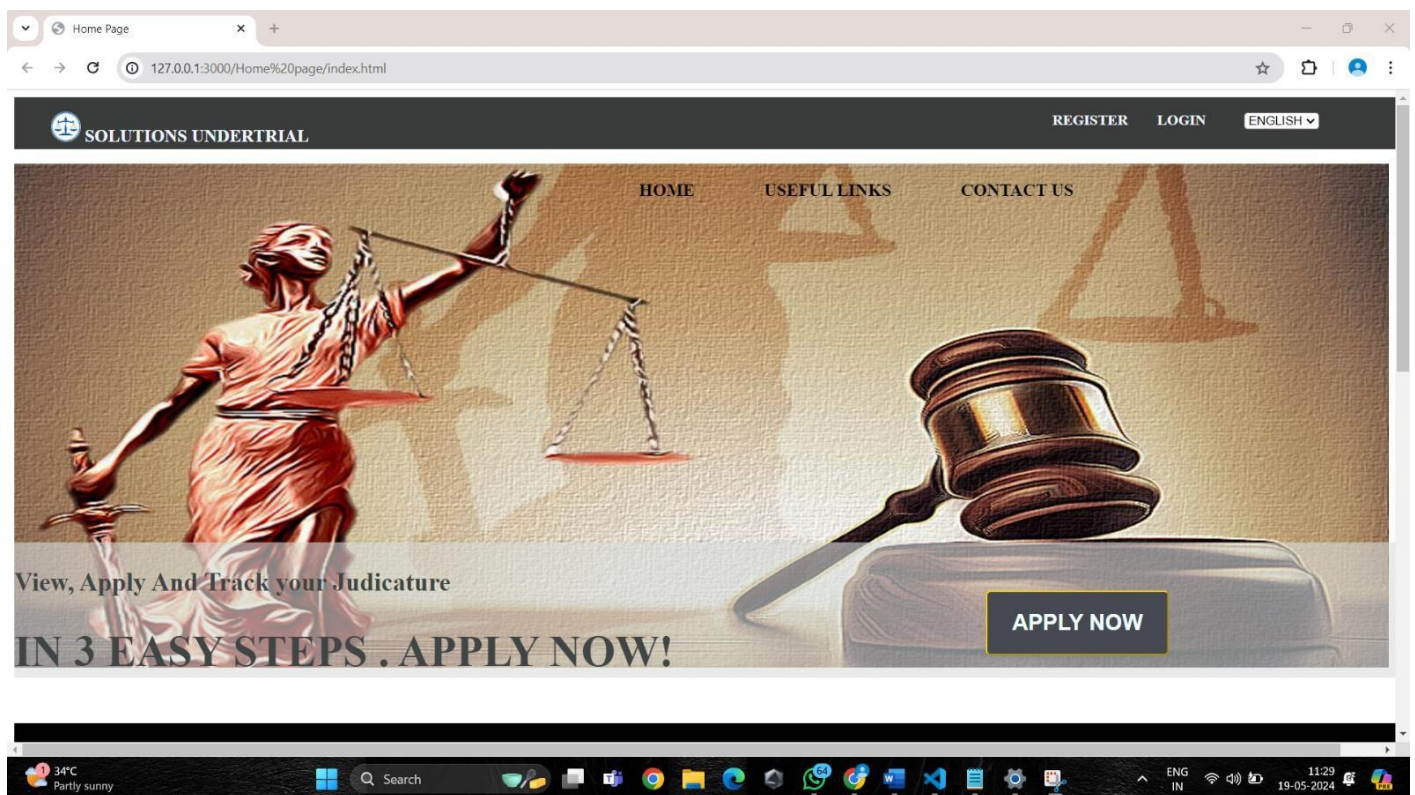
Home Page

127.0.0.1:3000/Home%20page/index.html

SOLUTIONS UNDERTRIAL

REGISTER LOGIN ENGLISH

HOME USEFUL LINKS CONTACT US

View, Apply And Track your Judicature

IN 3 EASY STEPS . APPLY NOW!

APPLY NOW

34°C
Partly sunny

Search

64

ENG
IN

11:29
19-05-2024